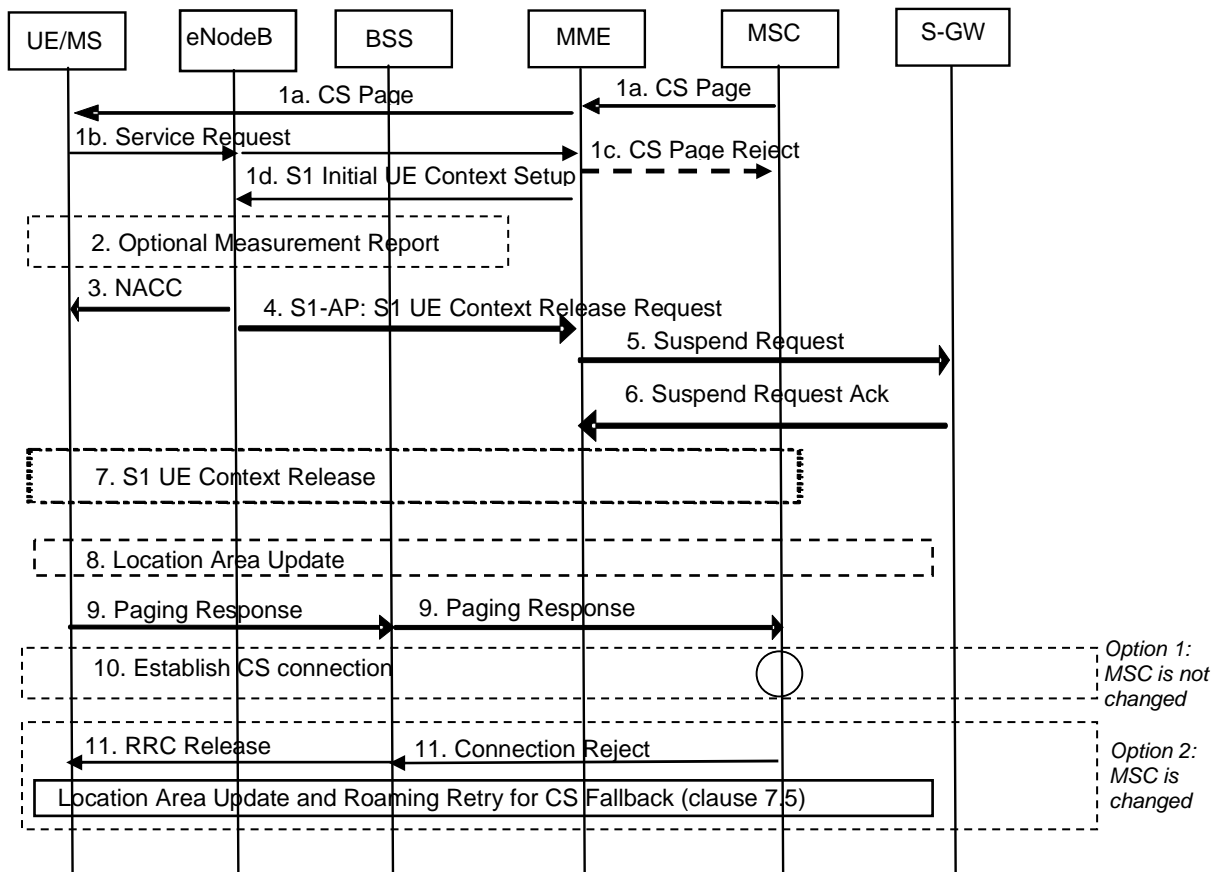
UE/MS
eNodeB
BSS
MME
MSC
S-GW

1a. CS Page
1a. CS Page
1b. Service Request
1c. CS Page Reject
1d. S1 Initial UE Context Setup
2. Optional Measurement Report
3. NACC
4. S1-AP: S1 UE Context Release Request
5. Suspend Request
6. Suspend Request Ack
7. S1 UE Context Release
8. Location Area Update
9. Paging Response
9. Paging Response
10. Establish CS connection
Option 1: MSC is not changed
11. RRC Release
11. Connection Reject
Location Area Update and Roaming Retry for CS Fallback (clause 7.5)
Option 2: MSC is changed